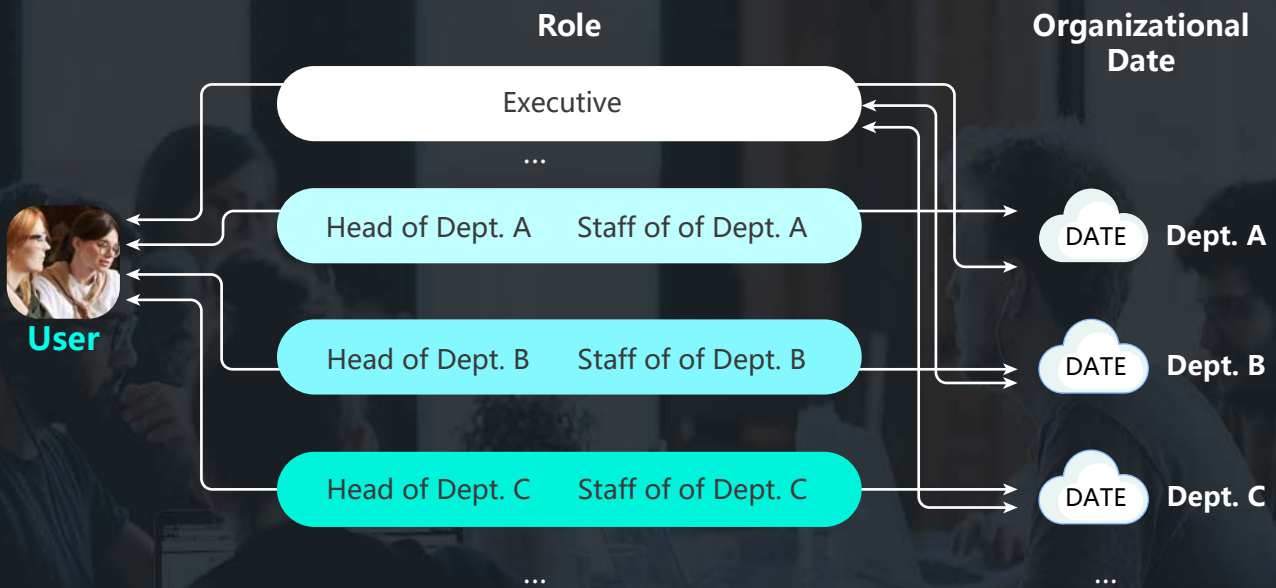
Role

Organizational Date

Executive

...

Head of Dept. A Staff of of Dept. A

DATE Dept. A

User

Head of Dept. B Staff of of Dept. B

DATE Dept. B

Head of Dept. C Staff of of Dept. C

DATE Dept. C

...

...